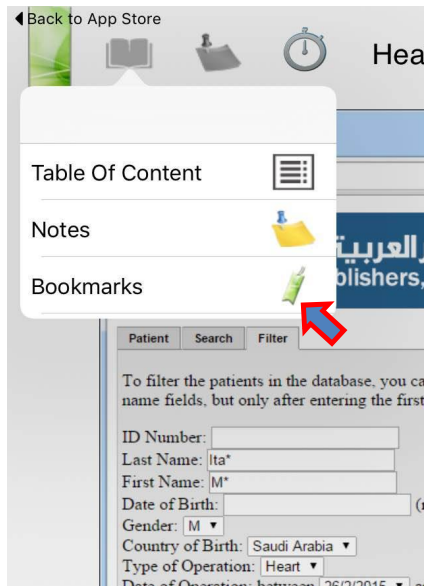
◀ Back to App Store

Hea

Table Of Content

Notes

Bookmarks

ر العربية
blishers,

Patient | Search | Filter

To filter the patients in the database, you ca
name fields, but only after entering the first

ID Number:
Last Name: Ita*
First Name: M*
Date of Birth: (r
Gender: M ▾
Country of Birth: Saudi Arabia ▾
Type of Operation: Heart ▾
Date of Operation: between 26/2/2015 ▾ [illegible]